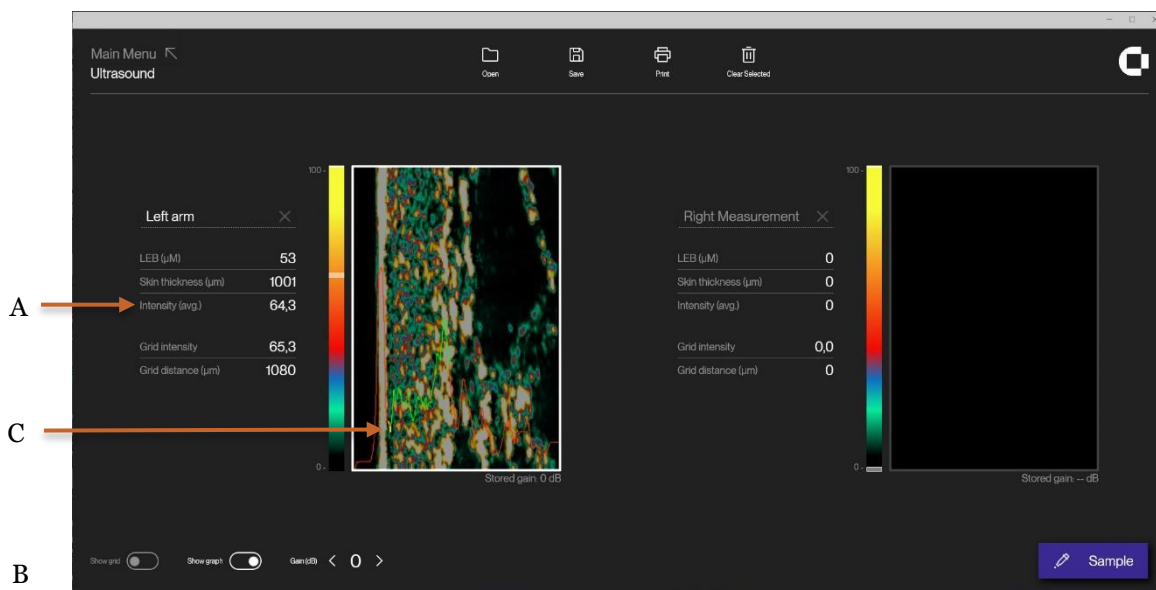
Main Menu ↖
Ultrasound

Open
Save
Print
Clear Selected

100
0

Left arm

LEB (µM) 53
Skin thickness (µm) 1001
Intensity (avg.) 64,3

Grid intensity 65,3
Grid distance (µm) 1080

A

C

Stored gain: 0 dB

100
0

Right Measurement

LEB (µM) 0
Skin thickness (µm) 0
Intensity (avg.) 0

Grid intensity 0,0
Grid distance (µm) 0

Stored gain: -- dB

B

Show grid
Show graph
Gain (dB) < 0 >

Sample